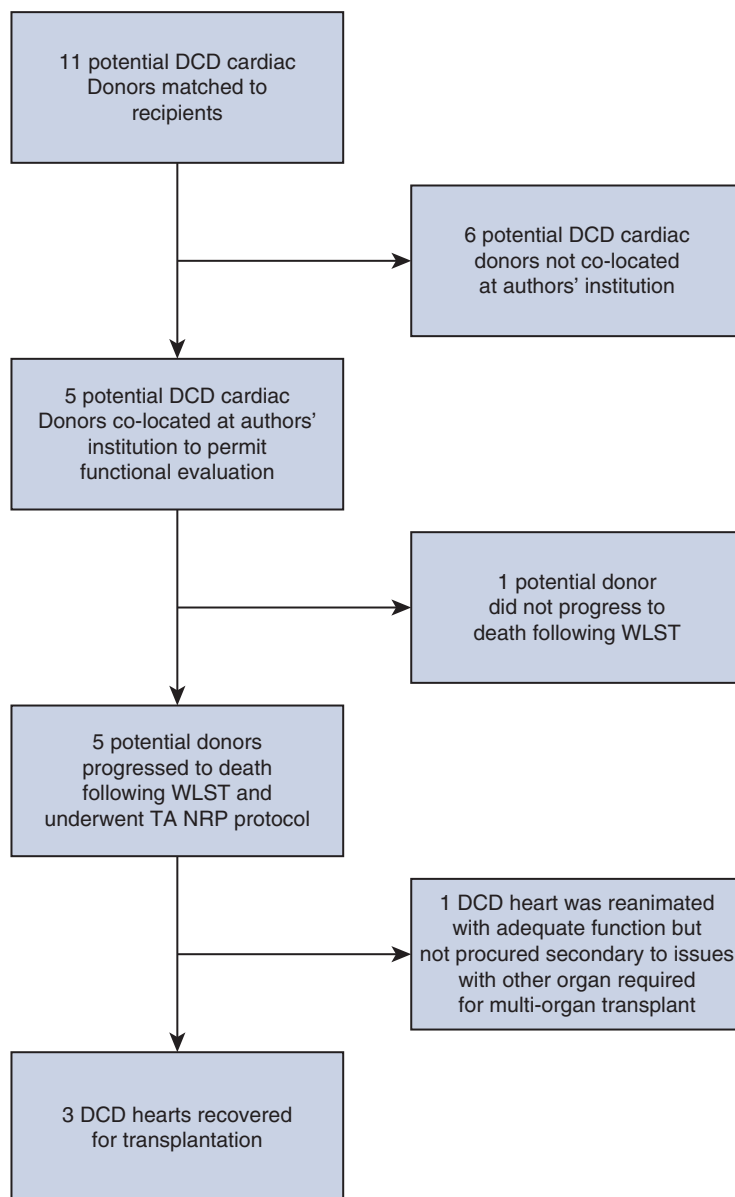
11 potential DCD cardiac Donors matched to recipients

6 potential DCD cardiac donors not co-located at authors' institution

5 potential DCD cardiac Donors co-located at authors' institution to permit functional evaluation

1 potential donor did not progress to death following WLST

5 potential donors progressed to death following WLST and underwent TA NRP protocol

1 DCD heart was reanimated with adequate function but not procured secondary to issues with other organ required for multi-organ transplant

3 DCD hearts recovered for transplantation